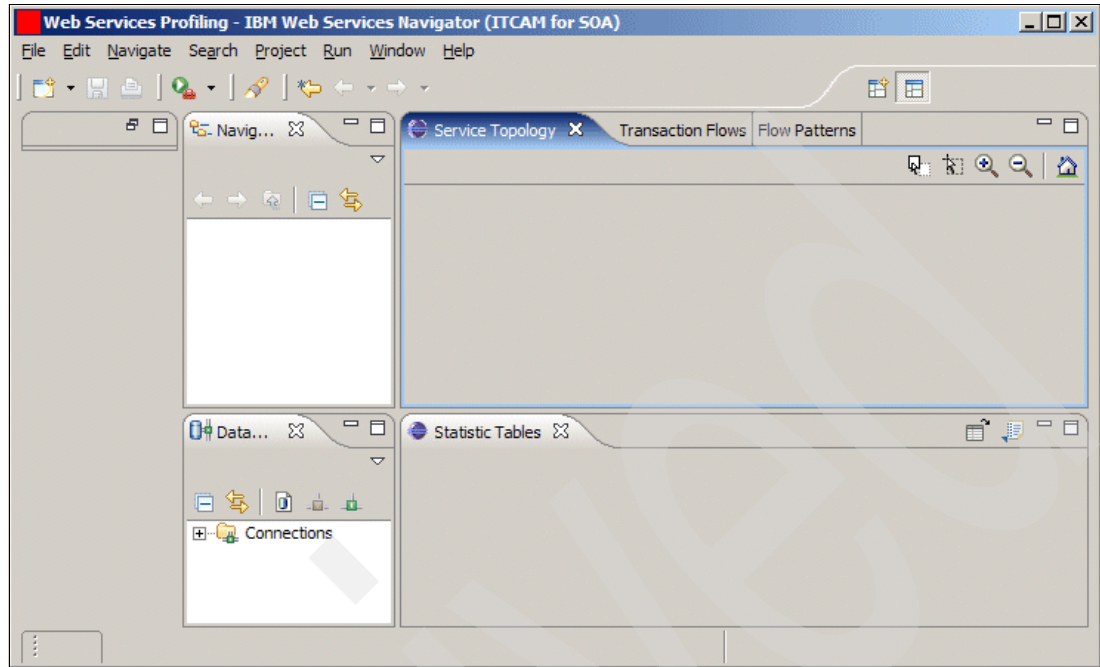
Web Services Profiling - IBM Web Services Navigator (ITCAM for SOA)

File Edit Navigate Search Project Run Window Help

Navig...

Service Topology

Transaction Flows

Flow Patterns

Data...

Connections

Statistic Tables